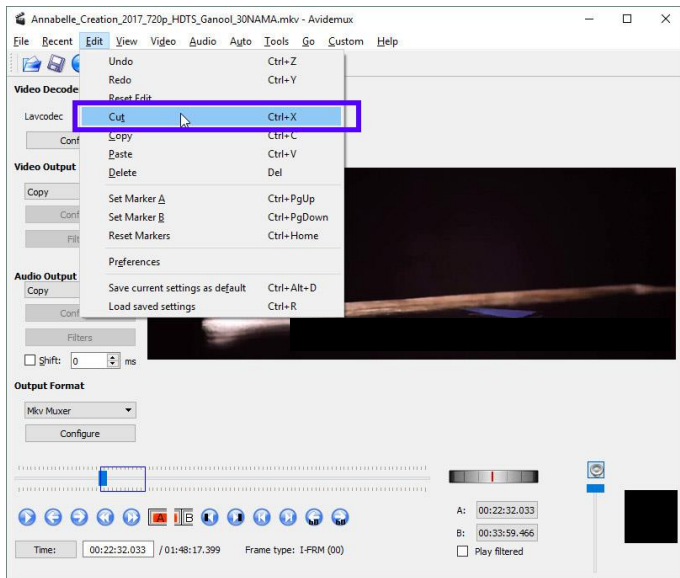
Annabelle_Creation_2017_720p_HDTS_Ganool_30NAMA.mkv - Avidemux

File Recent Edit View Video Audio Auto Tools Go Custom Help

Video Decode
Lavcodec
Conf
Video Output
Copy
Conf
Filt
Audio Output
Copy
Conf
Filters
Shift: 0 ms
Output Format
Mkv Muxer
Configure

| | |
|---|---|
| Undo | Ctrl+Z |
| Redo | Ctrl+Y |
| Reset Edit | |
| Cut | Ctrl+X |
| Copy | Ctrl+C |
| Paste | Ctrl+V |
| Delete | Del |
| Set Marker A | Ctrl+PgUp |
| Set Marker B | Ctrl+PgDown |
| Reset Markers | Ctrl+Home |
| Preferences | |
| Save current settings as default | Ctrl+Alt+D |
| Load saved settings | Ctrl+R |

A: 00:22:32.033
B: 00:33:59.466
Play filtered

Time: 00:22:32.033 / 01:48:17.399 Frame type: I-FRM (00)